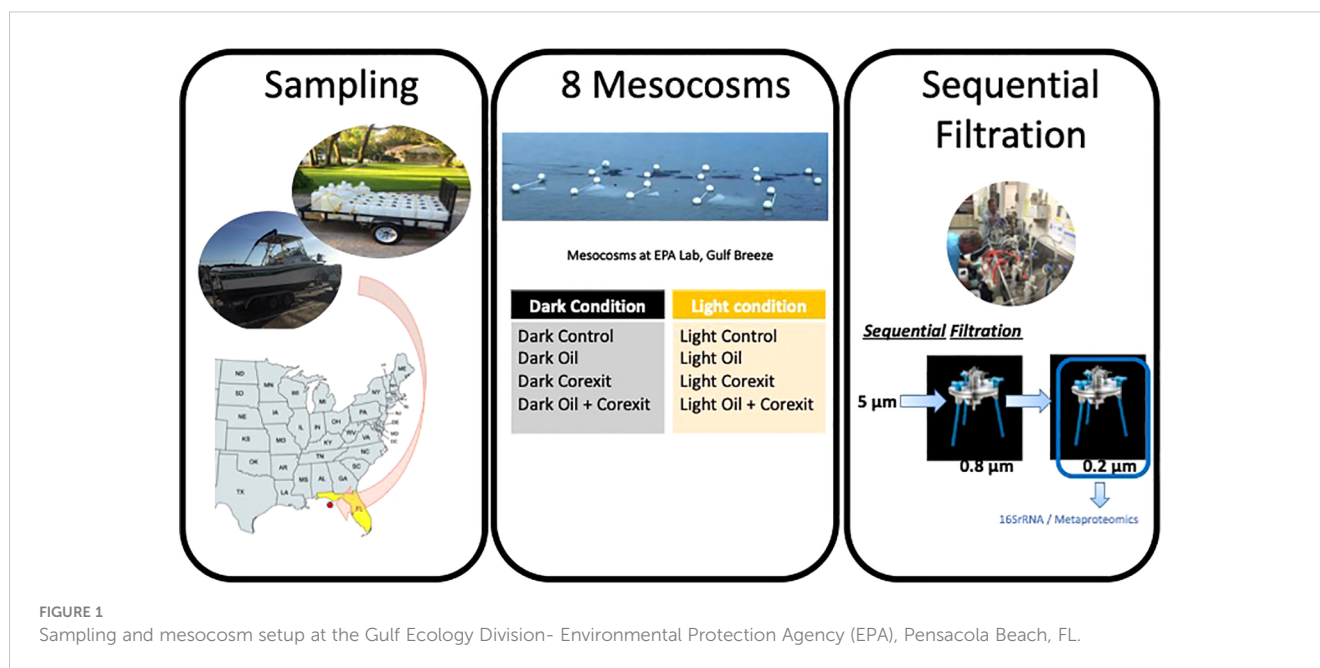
Sampling

ND MN SD IA NE KS MO IL IN OH PA WV VA KY TN NC SC GA AL MS AR LA OK TX FL ME NY MI WI MD DE NJ DC

8 Mesocosms

Mesocosms at EPA Lab, Gulf Breeze

| Dark Condition | Light condition |
|---|---|
| Dark Control | Light Control |
| Dark Oil | Light Oil |
| Dark Corexit | Light Corexit |
| Dark Oil + Corexit | Light Oil + Corexit |

Sequential Filtration

Sequential Filtration

5 µm

0.8 µm

0.2 µm

16SrRNA / Metaproteomics

FIGURE 1

Sampling and mesocosm setup at the Gulf Ecology Division- Environmental Protection Agency (EPA), Pensacola Beach, FL.